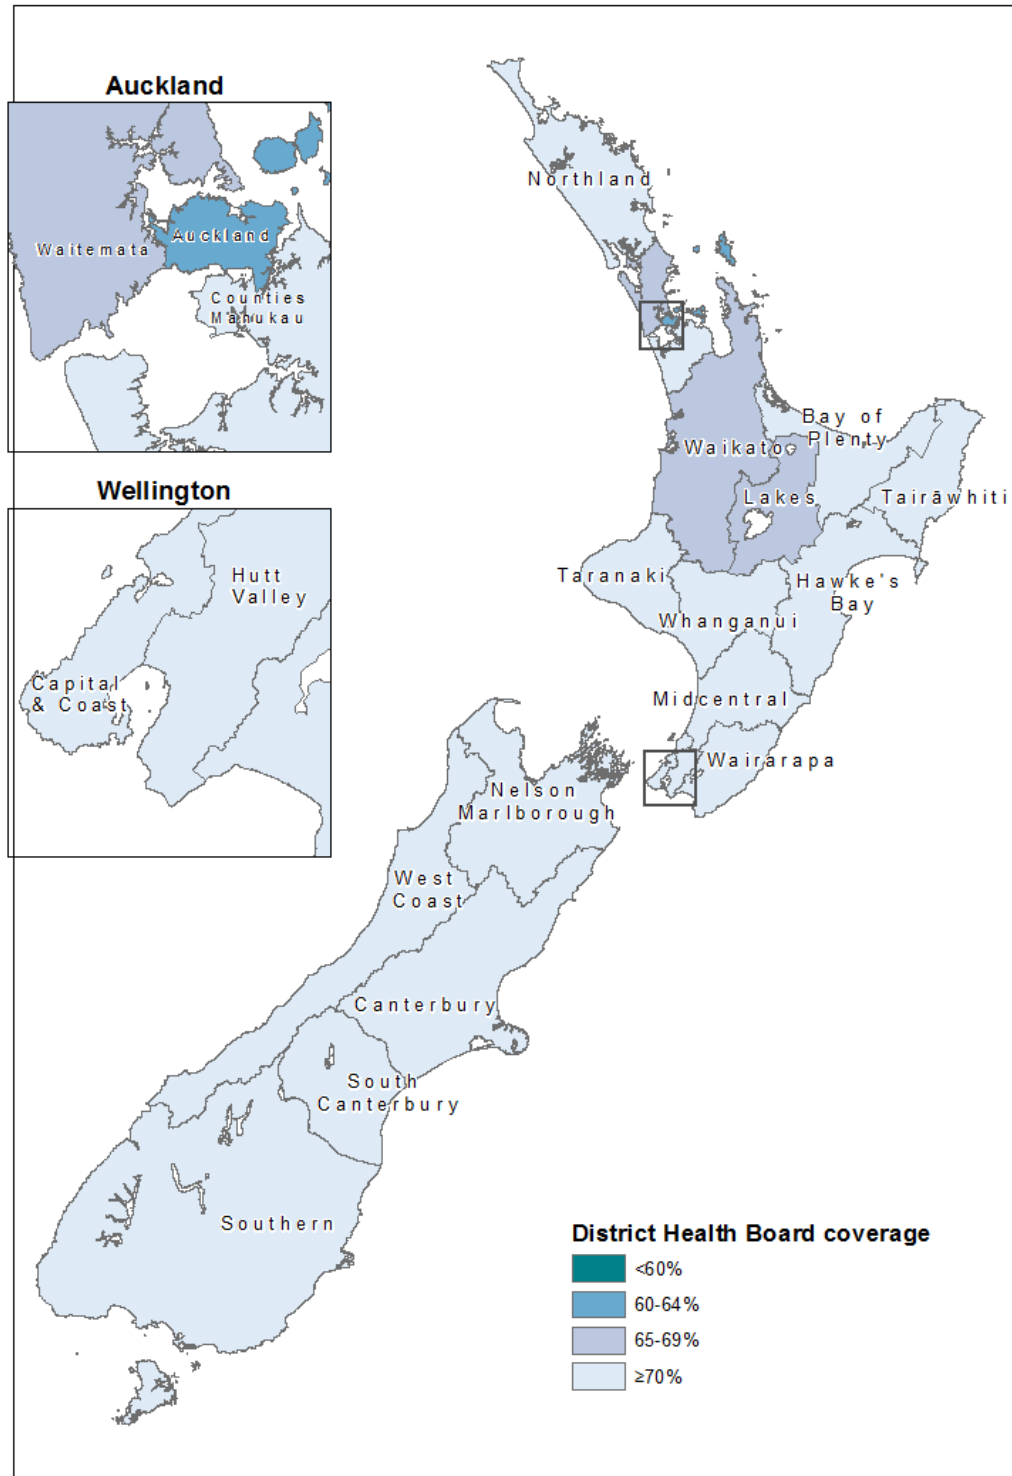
Auckland

Waitemata

Auckland

Counties Manukau

Wellington

Hutt Valley

Capital & Coast

Northland

Bay of Plenty

Waikato

Lakes

Tairāwhiti

Taranaki

Hawke's Bay

Whanganui

Midcentral

Wairarapa

Nelson Marlborough

West Coast

Canterbury

South Canterbury

Southern

District Health Board coverage

<60%

60-64%

65-69%

≥70%